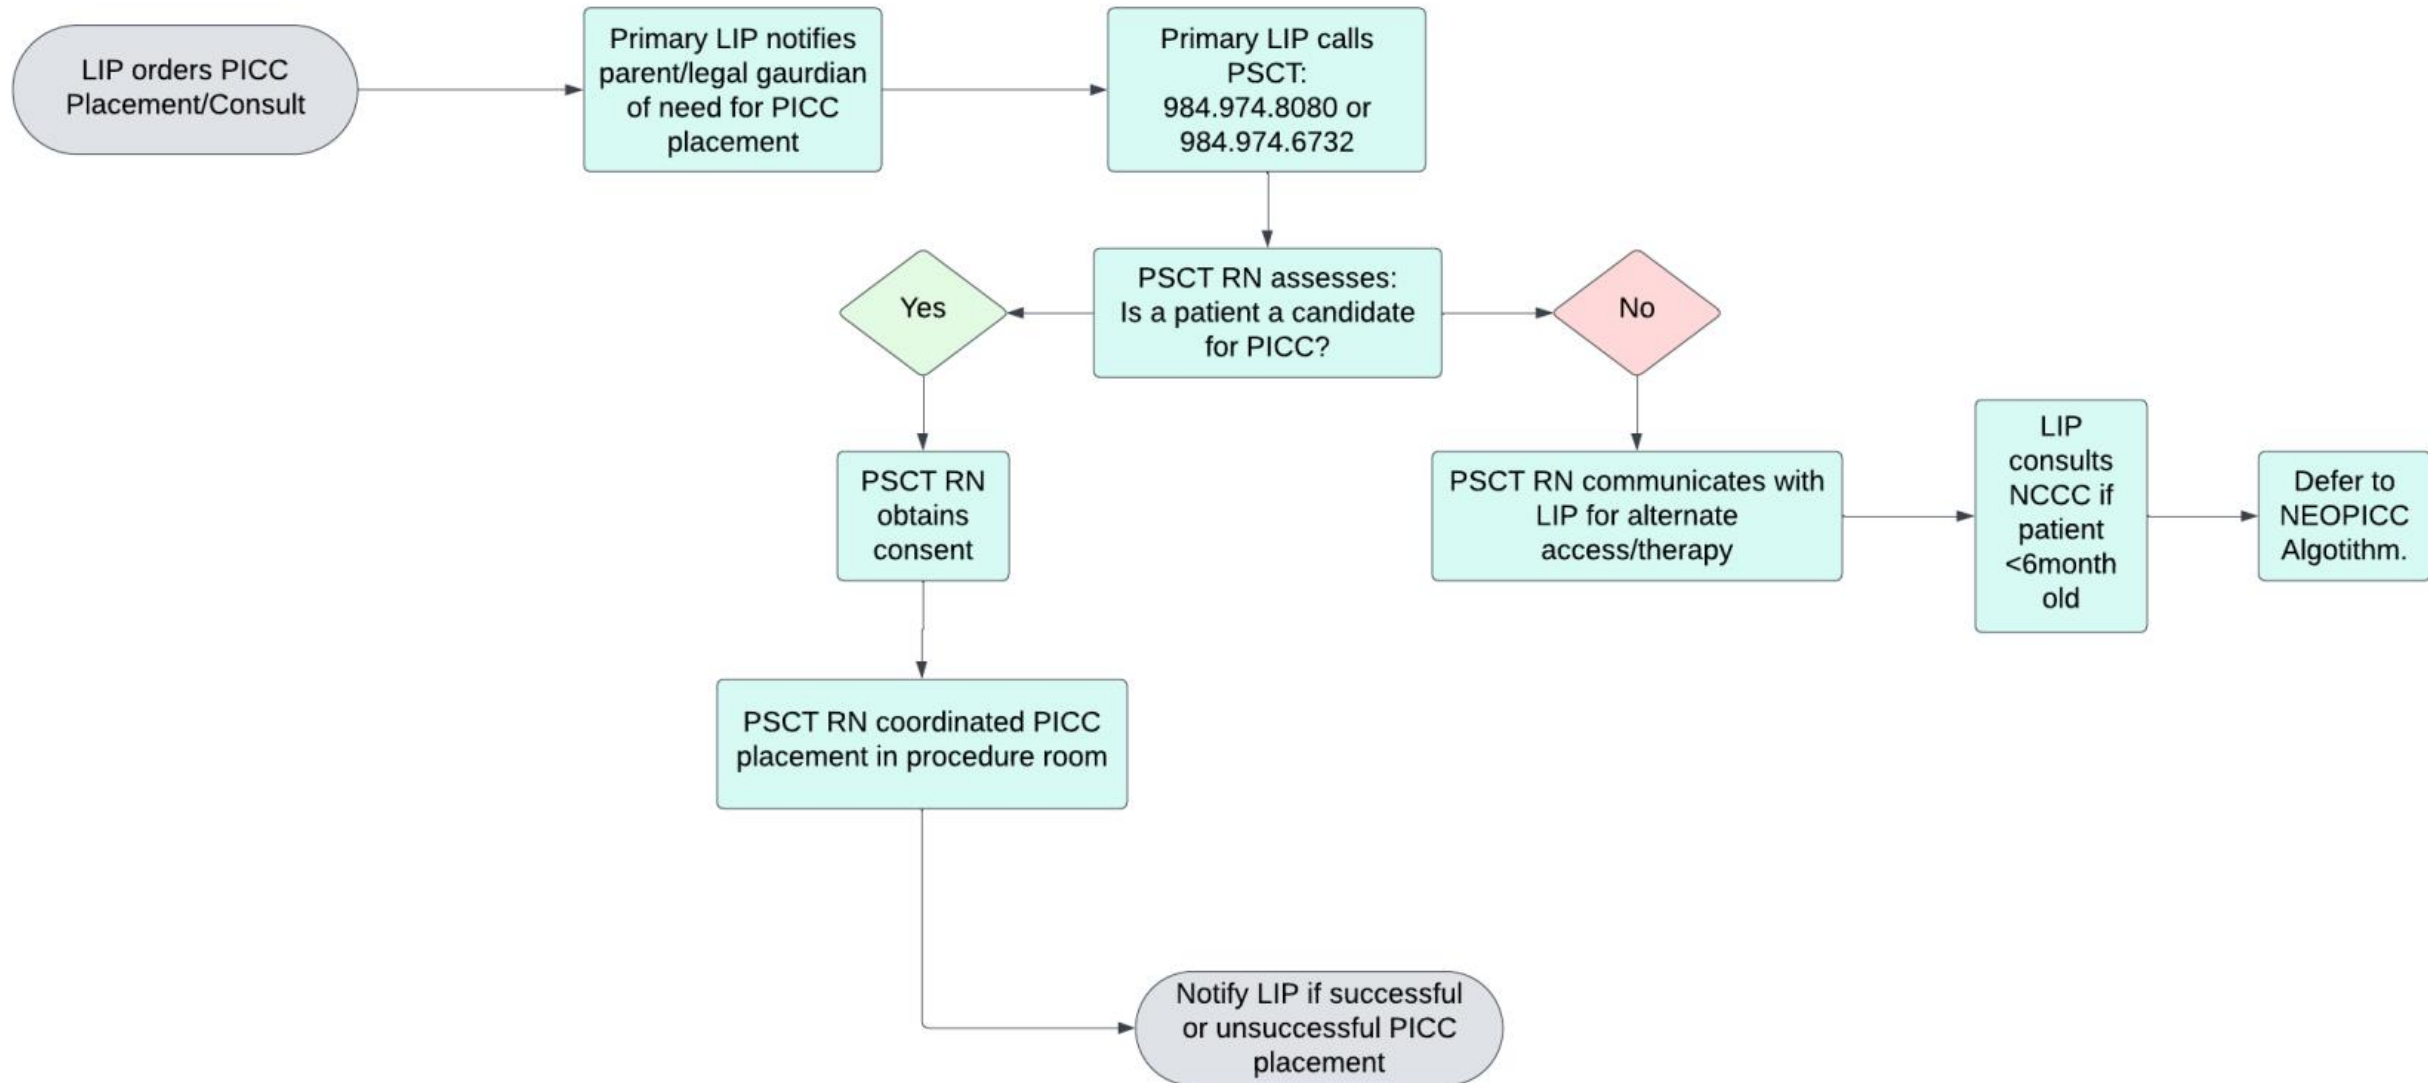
LIP orders PICC Placement/Consult

Primary LIP notifies parent/legal gaurdian of need for PICC placement

Primary LIP calls PSCT: 984.974.8080 or 984.974.6732

PSCT RN assesses: Is a patient a candidate for PICC?

Yes

No

PSCT RN obtains consent

PSCT RN communicates with LIP for alternate access/therapy

LIP consults NCCC if patient <6month old

Defer to NEOPICC Algotithm.

PSCT RN coordinated PICC placement in procedure room

Notify LIP if successful or unsuccessful PICC placement